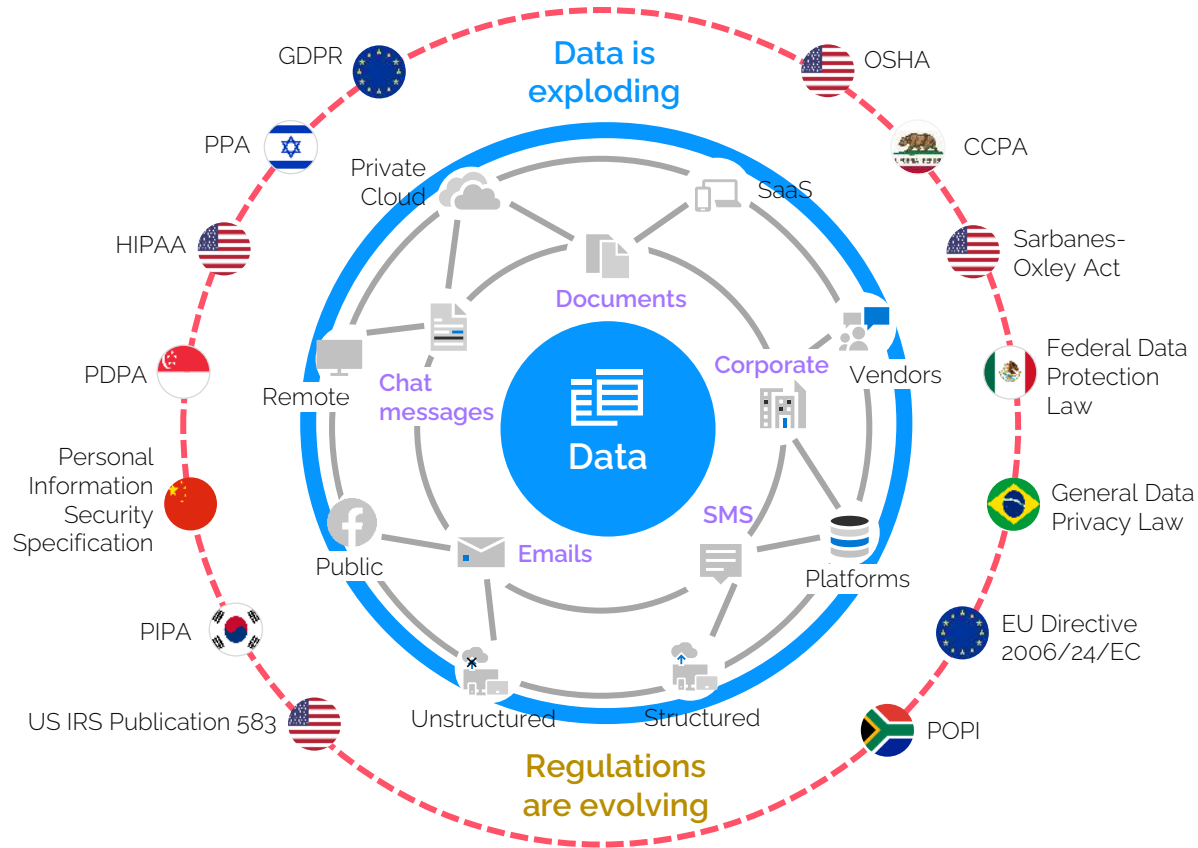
Data is exploding

GDPR

PPA

HIPAA

PDPA

Personal Information Security Specification

PIPA

US IRS Publication 583

OSHA

CCPA

Sarbanes-Oxley Act

Federal Data Protection Law

General Data Privacy Law

EU Directive 2006/24/EC

POPI

Private Cloud

SaaS

Documents

Remote

Chat messages

Corporate

Vendors

Data

Public

Emails

SMS

Platforms

Unstructured

Structured

Regulations are evolving